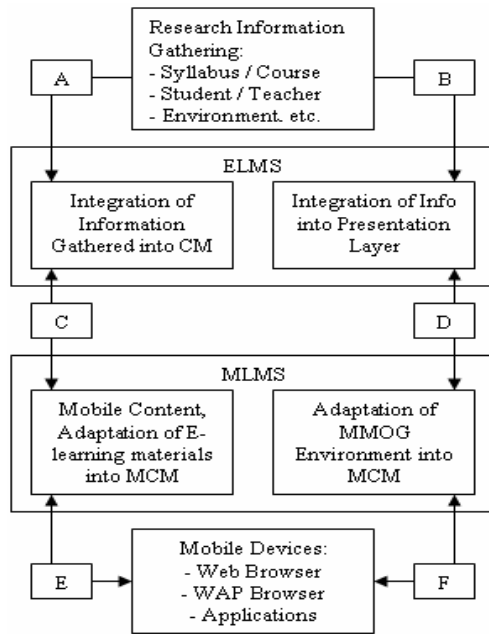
Research Information Gathering:
- Syllabus / Course
- Student / Teacher
- Environment. etc.

A

B

ELMS

Integration of Information Gathered into CM

Integration of Info into Presentation Layer

C

D

MLMS

Mobile Content, Adaptation of E-learning materials into MCM

Adaptation of MMOG Environment into MCM

E

Mobile Devices:
- Web Browser
- WAP Browser
- Applications

F